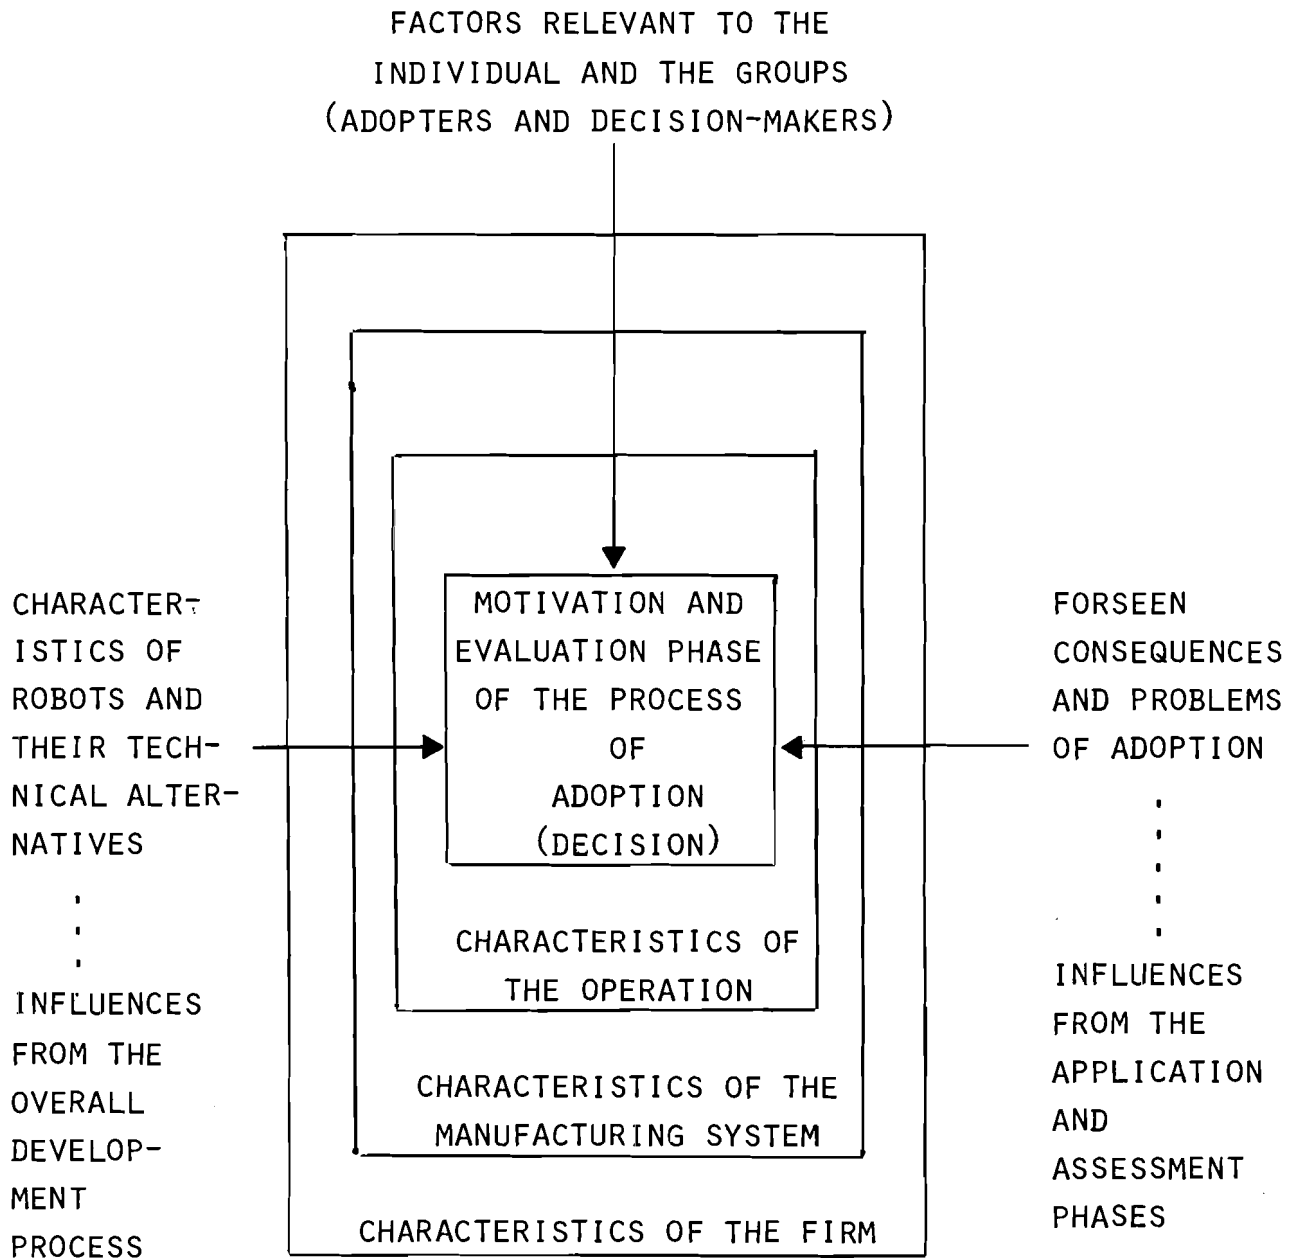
FACTORS RELEVANT TO THE INDIVIDUAL AND THE GROUPS (ADOPTERS AND DECISION-MAKERS)

CHARACTERISTICS OF ROBOTS AND THEIR TECHNICAL ALTERNATIVES

INFLUENCES FROM THE OVERALL DEVELOPMENT PROCESS

MOTIVATION AND EVALUATION PHASE OF THE PROCESS OF ADOPTION (DECISION)

CHARACTERISTICS OF THE OPERATION

CHARACTERISTICS OF THE MANUFACTURING SYSTEM

CHARACTERISTICS OF THE FIRM

FORSEEN CONSEQUENCES AND PROBLEMS OF ADOPTION

INFLUENCES FROM THE APPLICATION AND ASSESSMENT PHASES